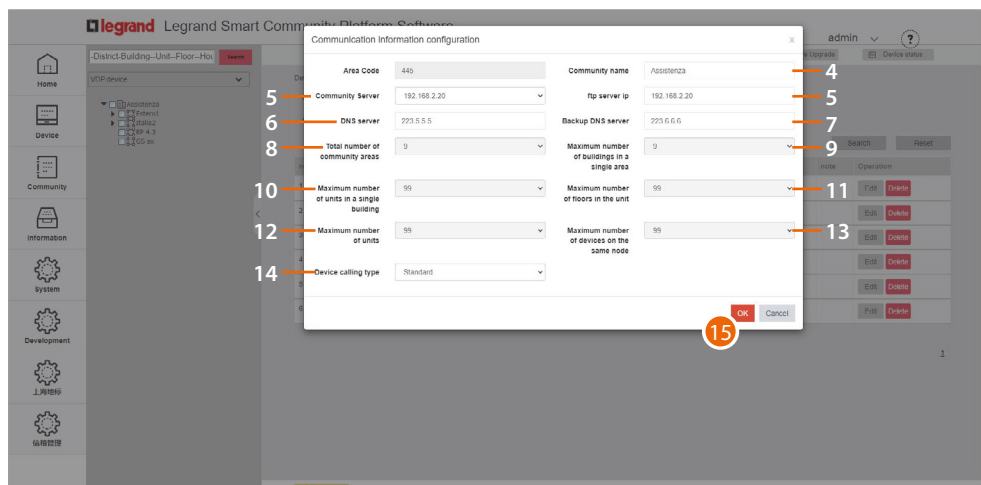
legrand Legrand Smart Community Platform Software

admin ?

Upgrade Device status

Home
Device
Community
Information
System
Development
上海地标
信箱管理

-District-Building--Unit--Floor--Hou Search

VDP device

Assistenza
Esterno1
Italia2
BP 4.3
GS as

Communication information configuration

Area Code 445
Community name Assistenza
Community Server 192.168.2.20
ftp server ip 192.168.2.20
DNS server 223.5.5.5
Backup DNS server 223.6.6.6
Total number of community areas 9
Maximum number of buildings in a single area 9
Maximum number of units in a single building 99
Maximum number of floors in the unit 99
Maximum number of units 99
Maximum number of devices on the same node 99
Device calling type Standard

OK Cancel

4
5
5
6
7
8
9
10
11
12
13
14
15

Search Reset
note Operation
Edit Delete
Edit Delete
Edit Delete
Edit Delete
Edit Delete
Edit Delete

1